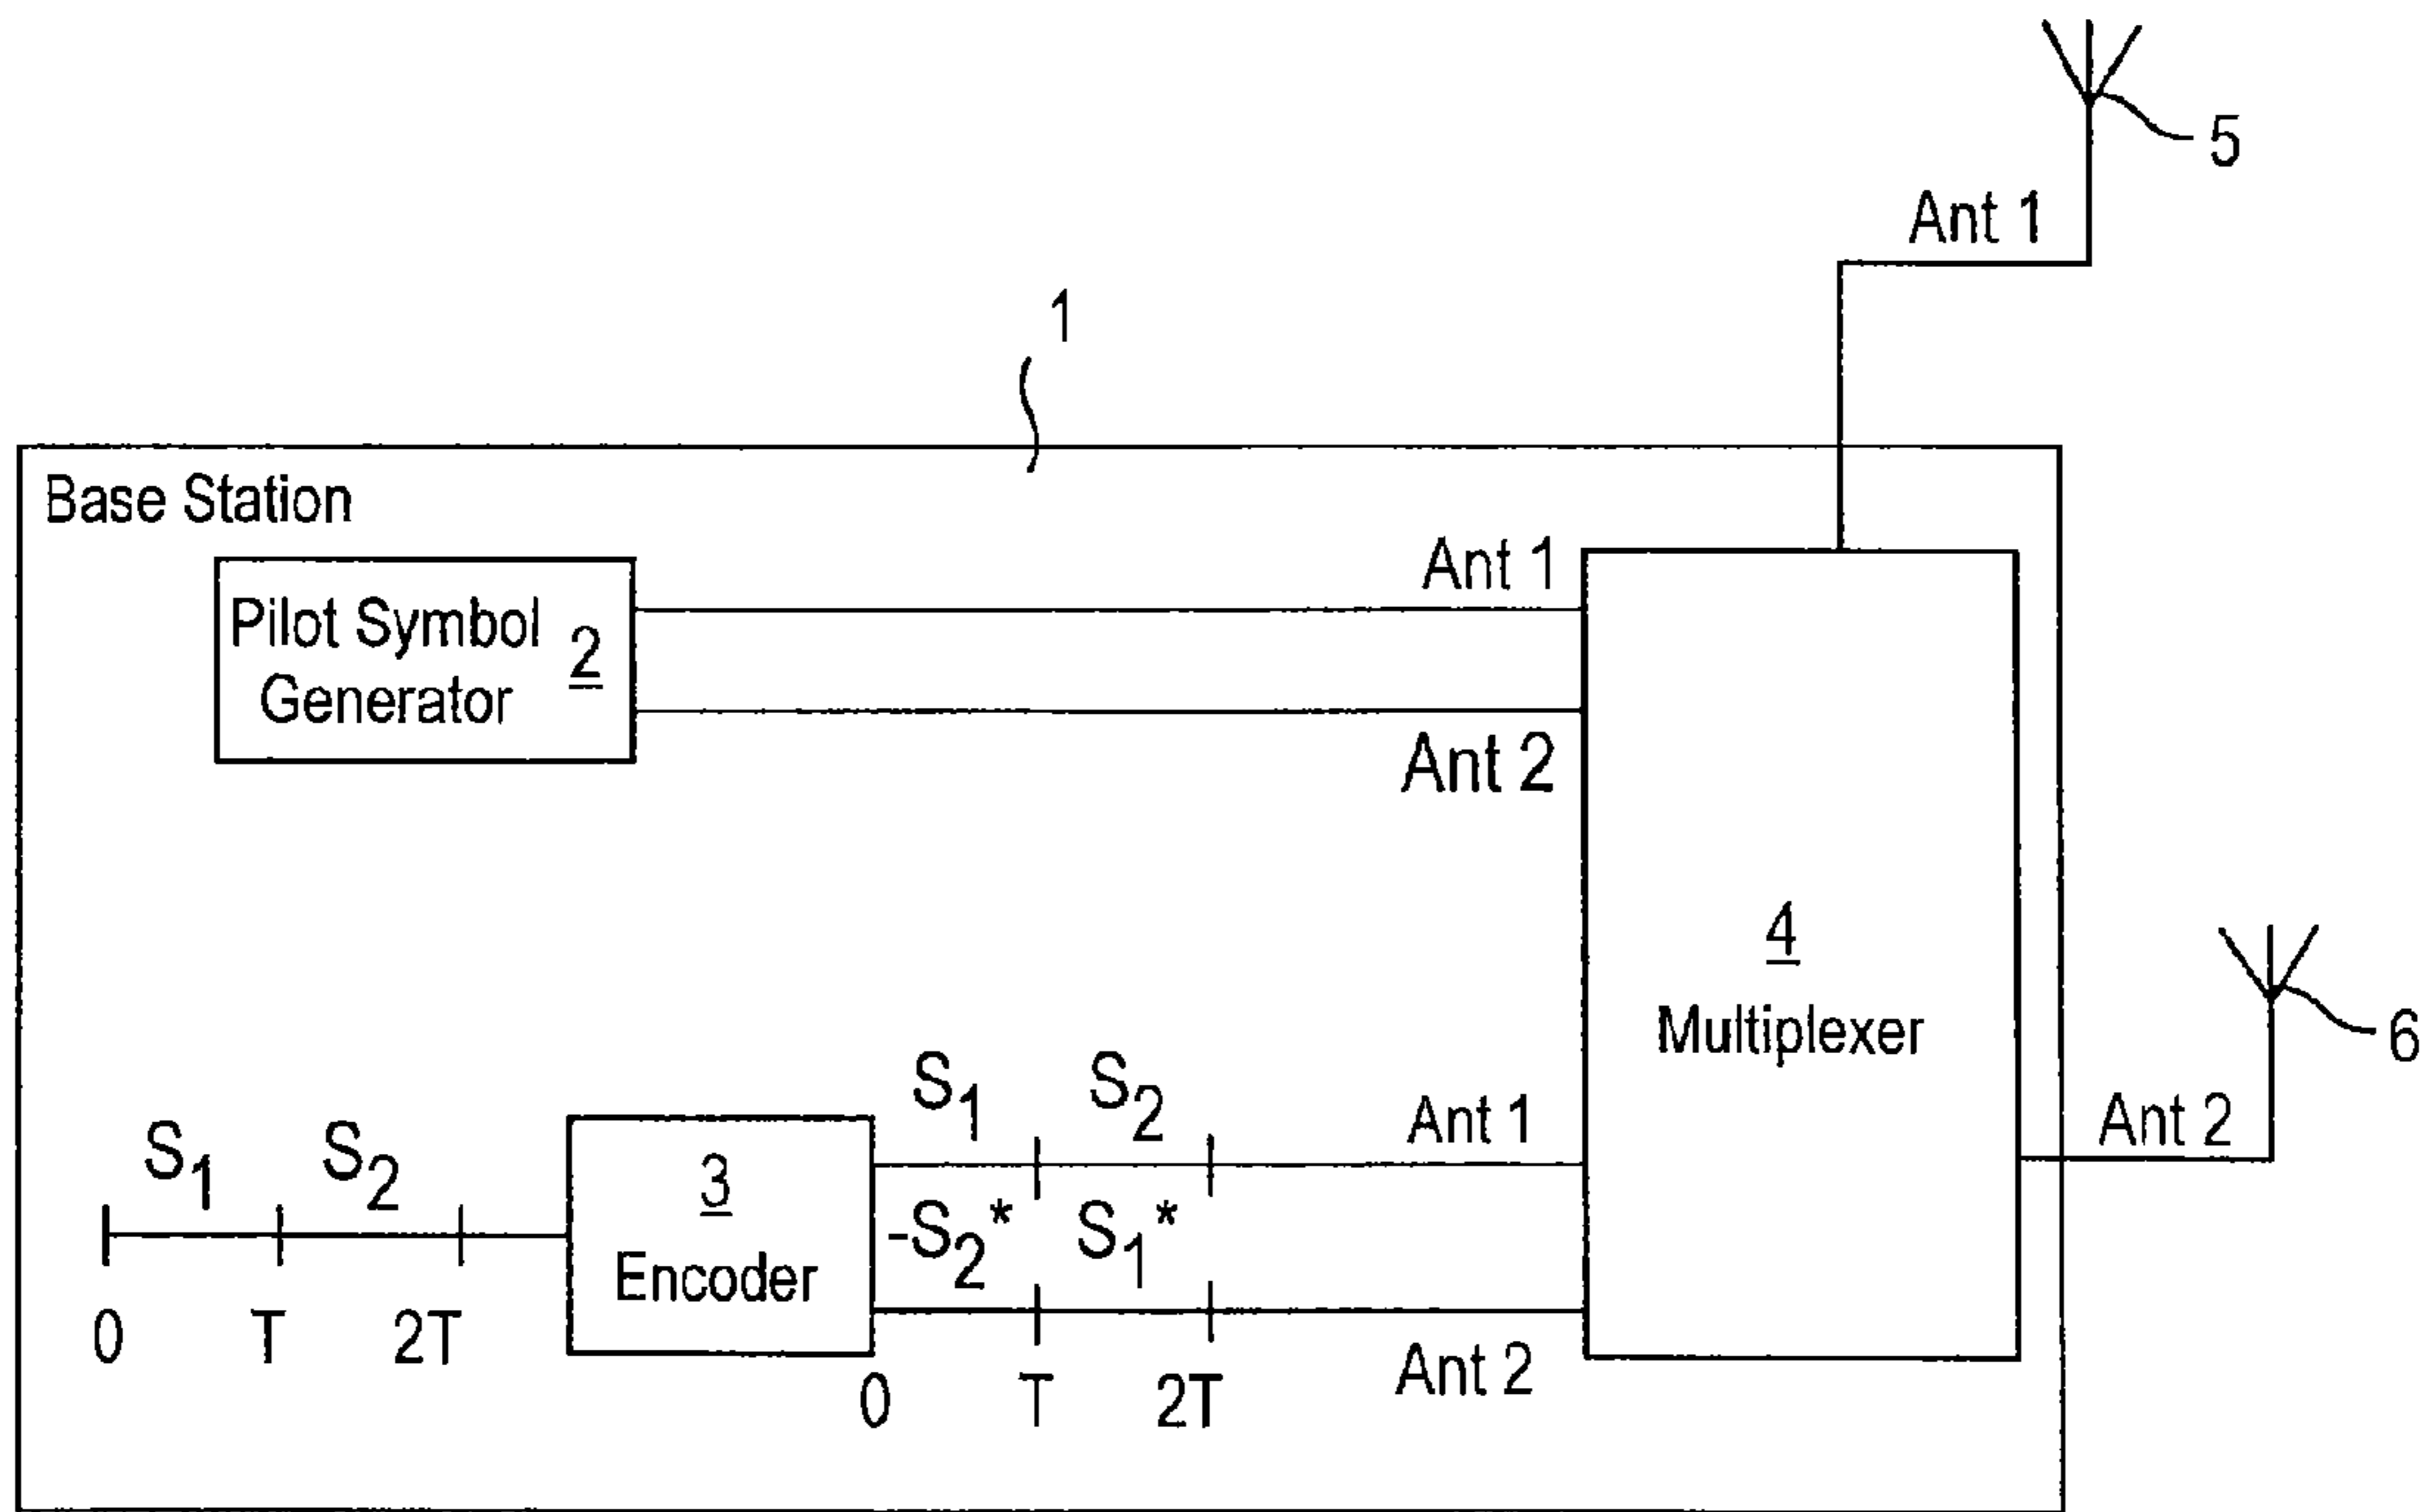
5

Ant 1

1

Base Station

Ant 1

Pilot Symbol Generator $\underline{2}$

Ant 2

$\underline{4}$
Multiplexer

6

$S_1$ $S_2$

$S_1$ $S_2$

Ant 1

Ant 2

$\underline{3}$
Encoder

$-S_2{}^*$ $S_1{}^*$

0 T 2T

0 T 2T

Ant 2